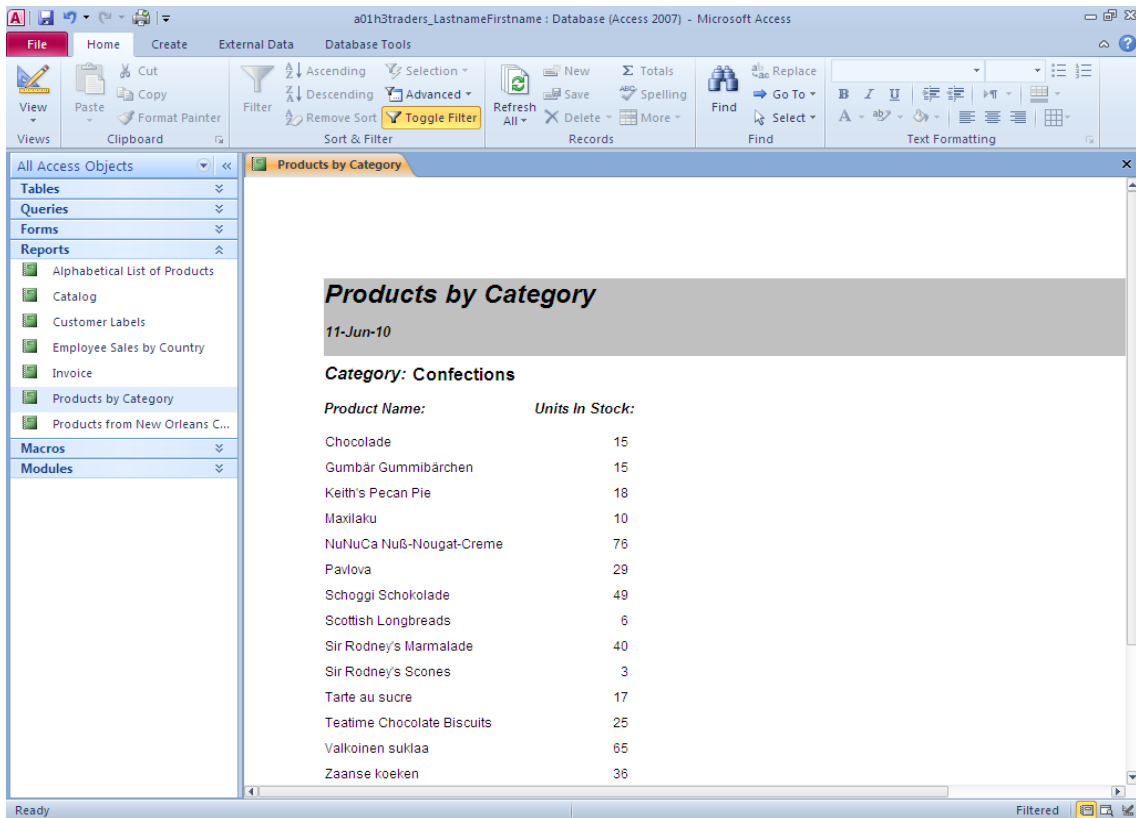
a01h3traders_LastnameFirstname : Database (Access 2007) - Microsoft Access

File | Home | Create | External Data | Database Tools

View
Views
Paste
Cut
Copy
Format Painter
Clipboard
Filter
Ascending
Descending
Remove Sort
Selection
Advanced
Toggle Filter
Sort & Filter
Refresh All
New
Save
Delete
Totals
Spelling
More
Records
Find
Replace
Go To
Select
Find
Text Formatting

All Access Objects
Tables
Queries
Forms
Reports
Alphabetical List of Products
Catalog
Customer Labels
Employee Sales by Country
Invoice
Products by Category
Products from New Orleans C...
Macros
Modules

Products by Category

Products by Category
11-Jun-10

Category: Confections

| Product Name: | Units In Stock: |
|---|---|
| Chocolade | 15 |
| Gumbär Gummibärchen | 15 |
| Keith's Pecan Pie | 18 |
| Maxilaku | 10 |
| NuNuCa Nuß-Nougat-Creme | 76 |
| Pavlova | 29 |
| Schoggi Schokolade | 49 |
| Scottish Longbreads | 6 |
| Sir Rodney's Marmalade | 40 |
| Sir Rodney's Scones | 3 |
| Tarte au sucre | 17 |
| Teatime Chocolate Biscuits | 25 |
| Valkoinen suklaa | 65 |
| Zaanse koeken | 36 |

Ready
Filtered